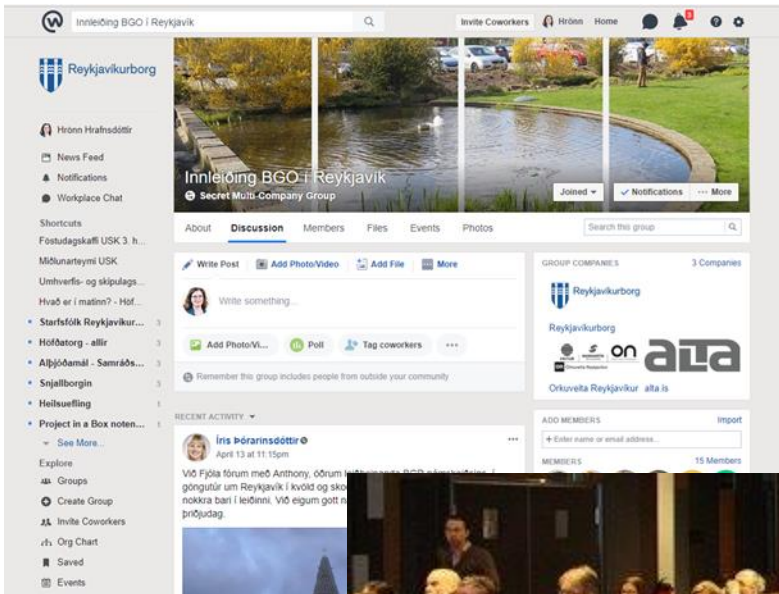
Innleiðing BGO í Reykjavík

Invite Coworkers Hrönn Home

Reykjavíkurborg

Hrönn Hrafnsdóttir
News Feed
Notifications
Workplace Chat

Shortcuts
Föstudagskaffi USK 3. h...
Miðlunarteymi USK
Umhverfis- og skipulags...
Hvað er í matinn? - Höf...
Starfsfólk Reykjavíkur... 3
Höfðatorg - allir 3
Alþjóðamál - Samráðs... 3
Snjallborgin 3
Heilsuefling 1
Project in a Box noten... 1
See More...

Explore
Groups
Create Group
Invite Coworkers
Org Chart
Saved
Events

Innleiðing BGO í Reykjavík
Secret Multi-Company Group

Joined Notifications More

About Discussion Members Files Events Photos

Search this group

Write Post Add Photo/Video Add File More

Write something...

Add Photo/Vi... Poll Tag coworkers ...

Remember this group includes people from outside your community

RECENT ACTIVITY

Íris Þórarinsdóttir
April 13 at 11:15pm

Við Fjóla förum með Anthony, öðrum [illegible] göngutúr um Reykjavík í kvöld og sko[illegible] nokkra bari í leiðinni. Við eigum gott n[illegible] þriðjudag.

GROUP COMPANIES 3 Companies

Reykjavíkurborg

Reykjavíkurborg

ON alta

Orkuveita Reykjavíkur alta.is

ADD MEMBERS Import

+ Enter name or email address...

MEMBERS 15 Members